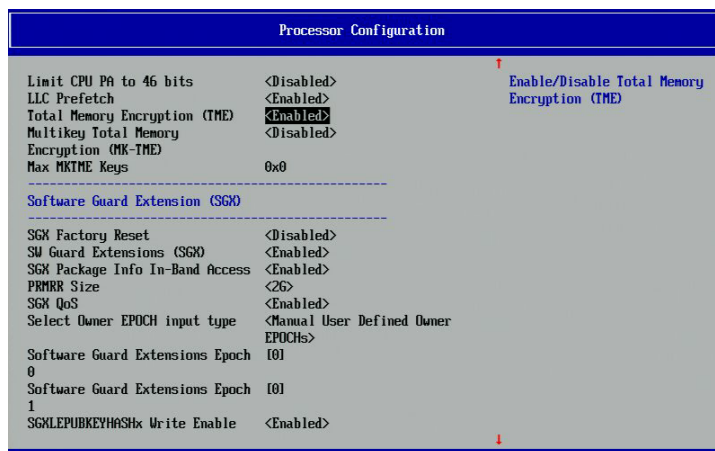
Processor Configuration

| | | |
|---|---|---|
| Limit CPU PA to 46 bits | <Disabled> | Enable/Disable Total Memory Encryption (TME) |
| LLC Prefetch | <Enabled> | |
| Total Memory Encryption (TME) | <Enabled> | |
| Multikey Total Memory Encryption (MK-TME) | <Disabled> | |
| Max MKTME Keys | 0x0 | |

Software Guard Extension (SGX)

| | |
|---|---|
| SGX Factory Reset | <Disabled> |
| SW Guard Extensions (SGX) | <Enabled> |
| SGX Package Info In-Band Access | <Enabled> |
| PRMRR Size | <2G> |
| SGX QoS | <Enabled> |
| Select Owner EPOCH input type | <Manual User Defined Owner EPOCHs> |
| Software Guard Extensions Epoch 0 | [0] |
| Software Guard Extensions Epoch 1 | [0] |
| SGXLEPUBKEYHASHx Write Enable | <Enabled> |